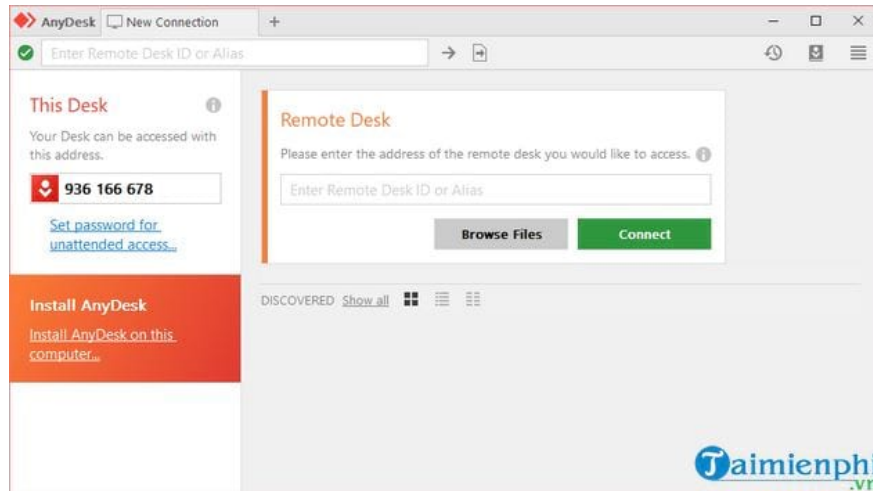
AnyDesk New Connection +

Enter Remote Desk ID or Alias

This Desk

Your Desk can be accessed with this address.

936 166 678

Set password for unattended access...

Install AnyDesk

Install AnyDesk on this computer...

Remote Desk

Please enter the address of the remote desk you would like to access.

Enter Remote Desk ID or Alias

Browse Files

Connect

DISCOVERED Show all

Taimienphi .vn